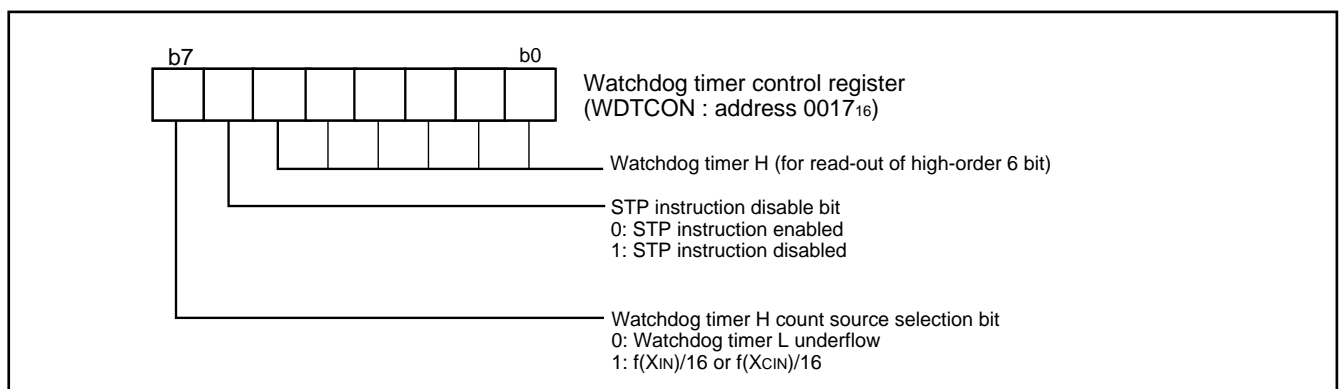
b7 b0

Watchdog timer control register
(WDTCON : address $0017_{16}$)

Watchdog timer H (for read-out of high-order 6 bit)

STP instruction disable bit
0: STP instruction enabled
1: STP instruction disabled

Watchdog timer H count source selection bit
0: Watchdog timer L underflow
1: $f(X_{IN})/16$ or $f(X_{CIN})/16$